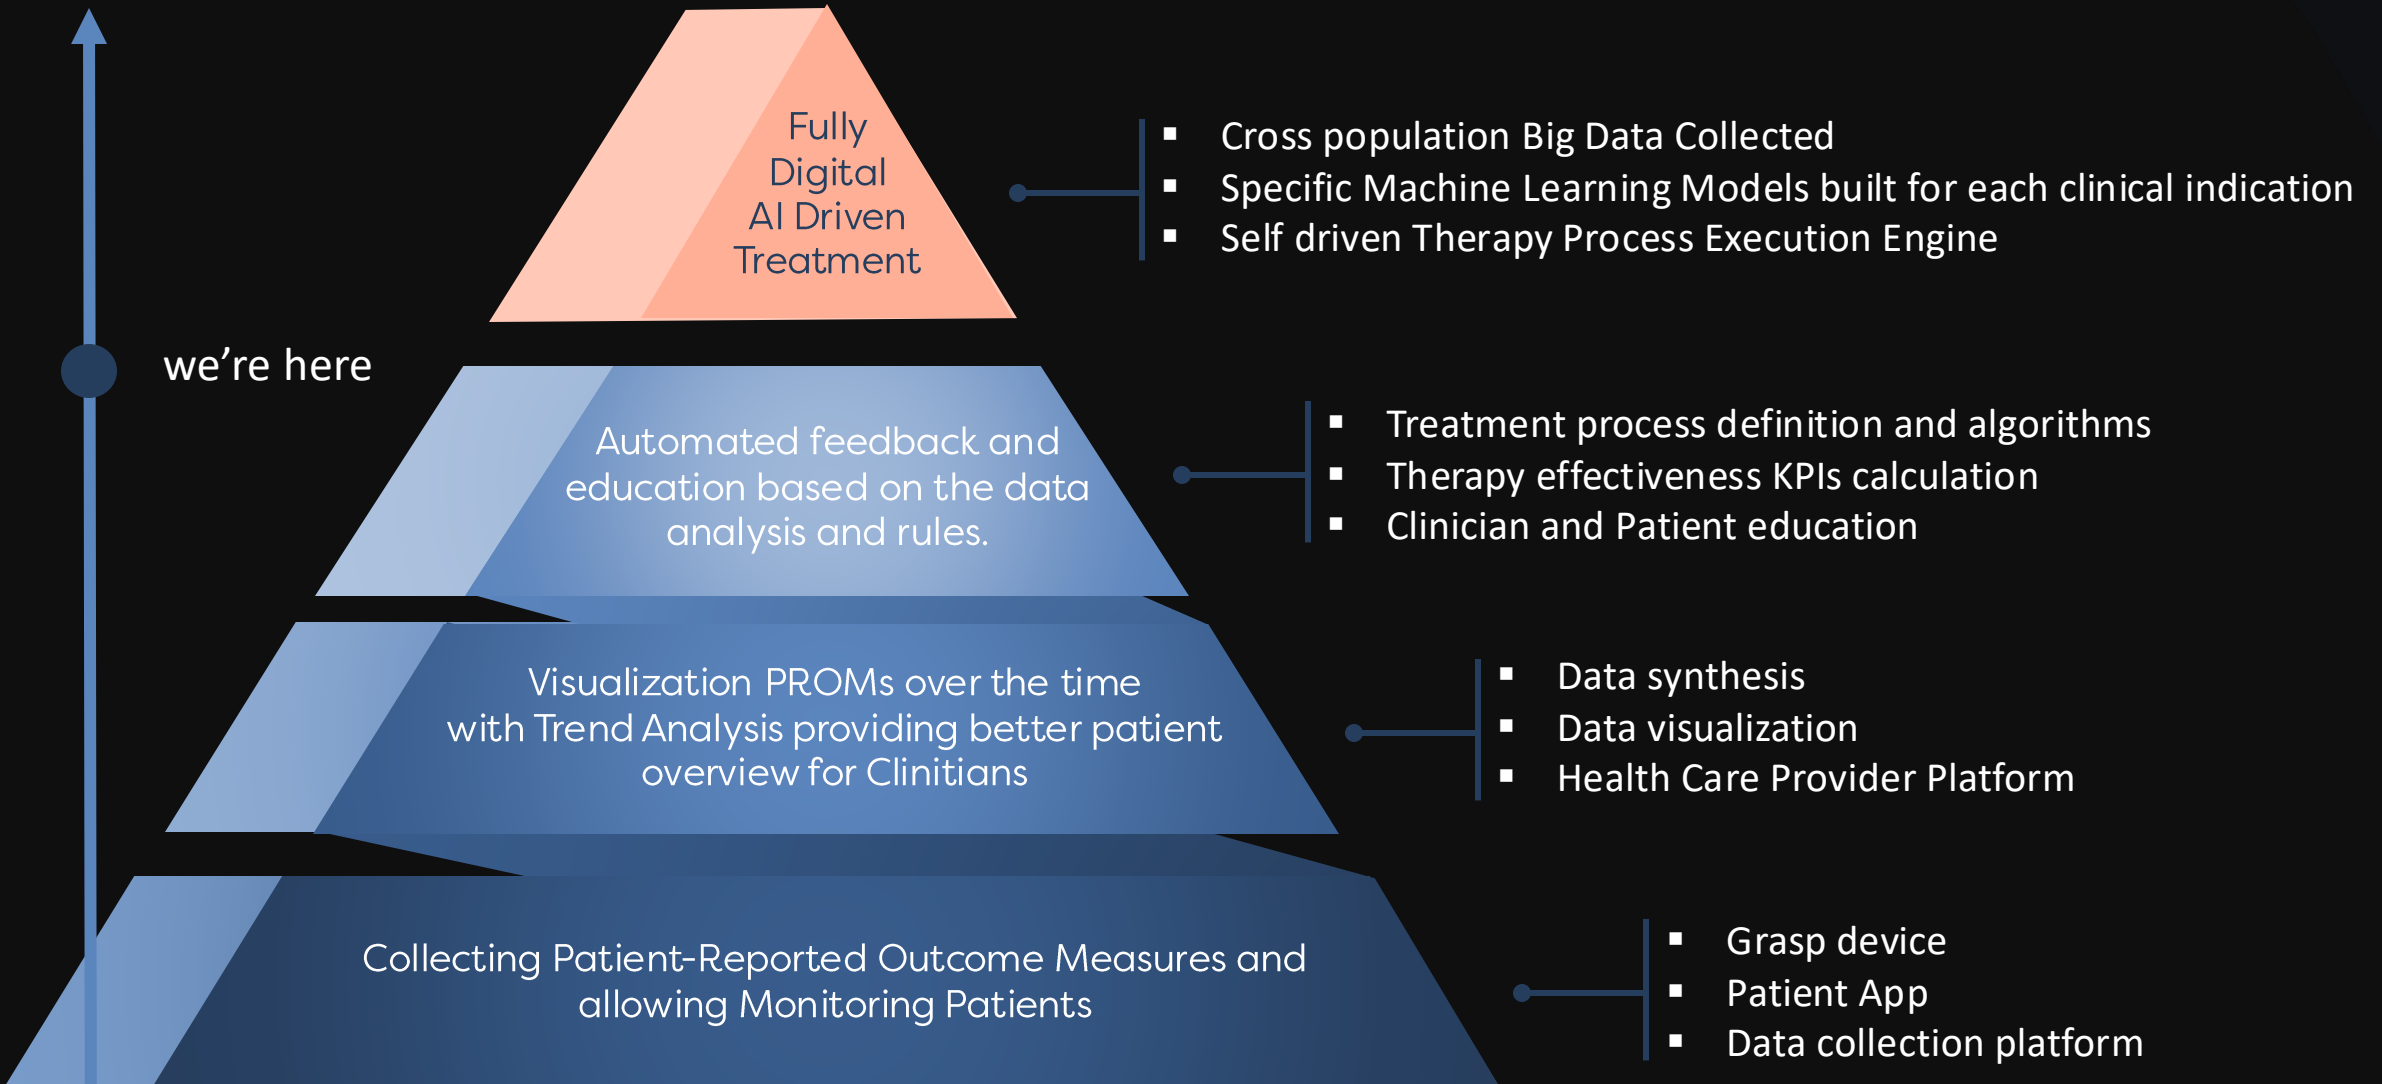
Fully Digital AI Driven Treatment

- Cross population Big Data Collected
- Specific Machine Learning Models built for each clinical indication
- Self driven Therapy Process Execution Engine

we’re here

Automated feedback and education based on the data analysis and rules.

- Treatment process definition and algorithms
- Therapy effectiveness KPIs calculation
- Clinician and Patient education

Visualization PROMs over the time with Trend Analysis providing better patient overview for Clinitians

- Data synthesis
- Data visualization
- Health Care Provider Platform

Collecting Patient-Reported Outcome Measures and allowing Monitoring Patients

- Grasp device
- Patient App
- Data collection platform